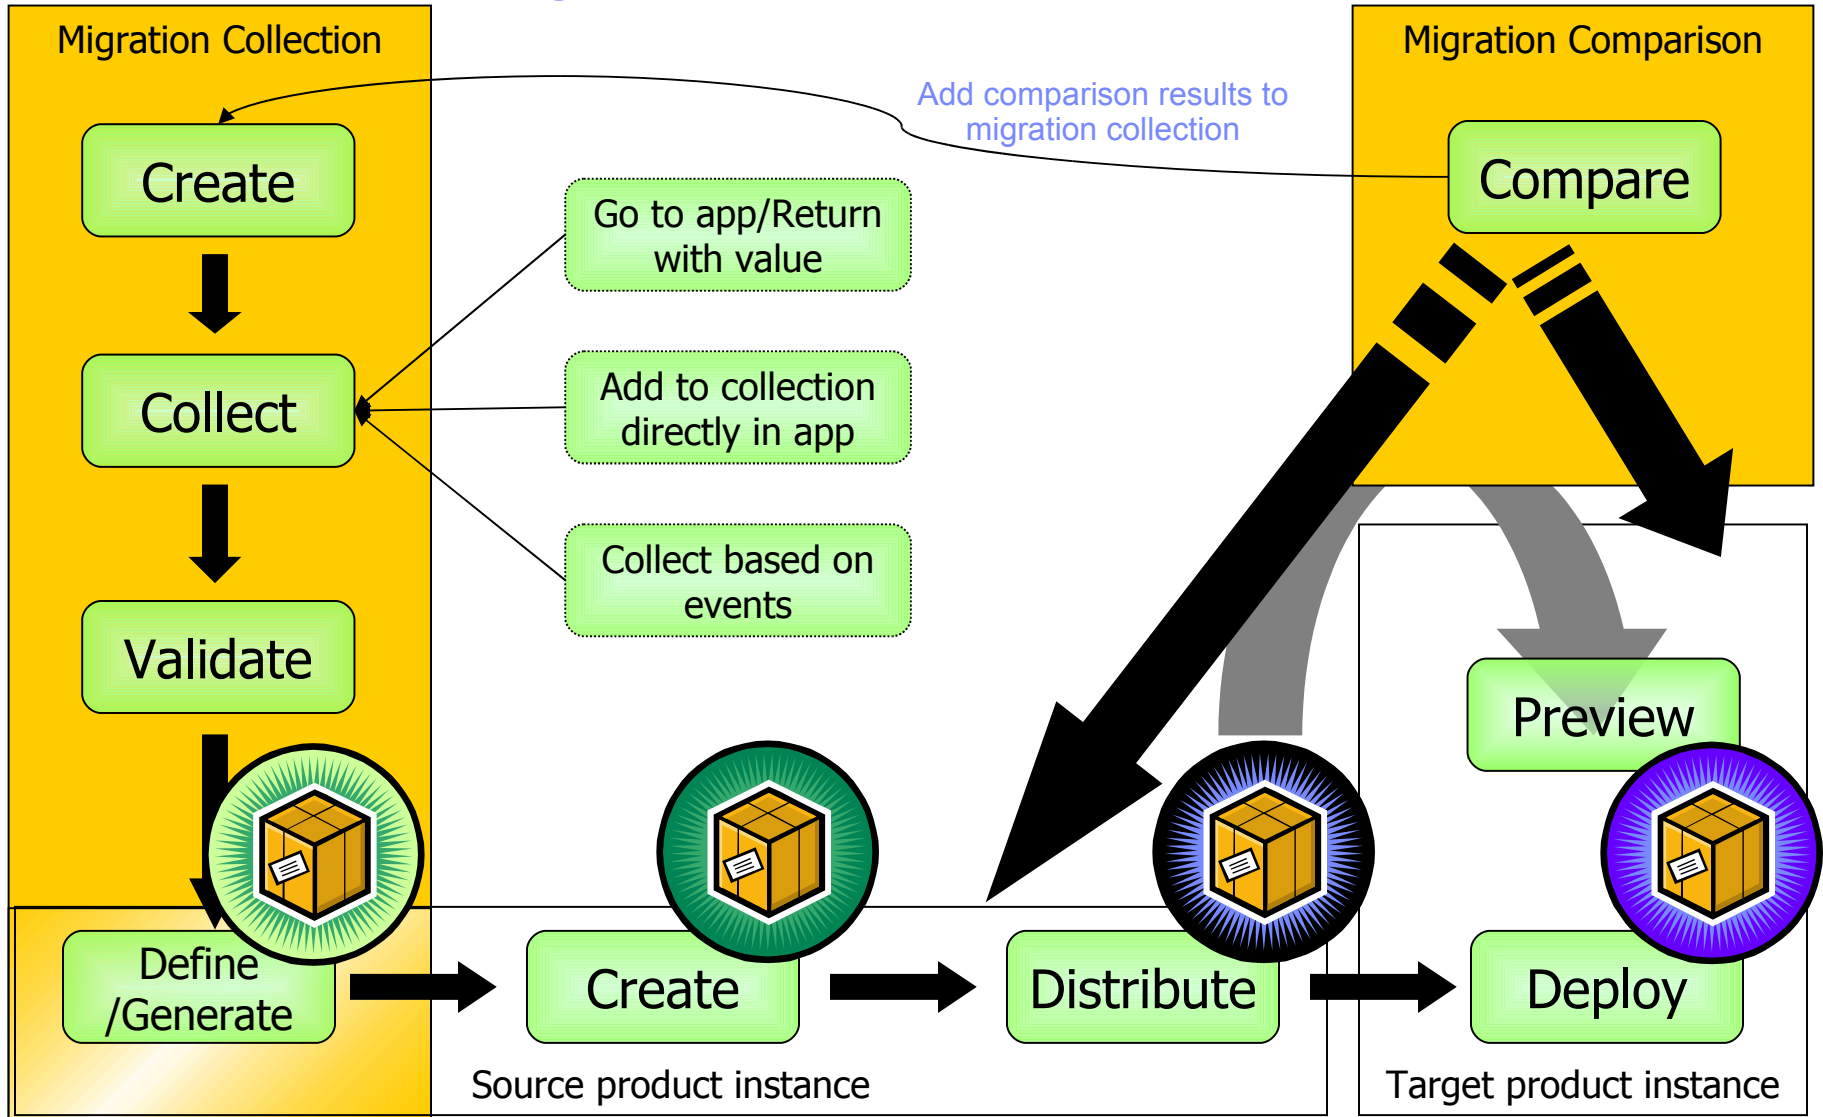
Migration Collection

Create

Collect

Validate

Define /Generate

Go to app/Return with value

Add to collection directly in app

Collect based on events

Add comparison results to migration collection

Migration Comparison

Compare

Preview

Create

Distribute

Deploy

Source product instance

Target product instance